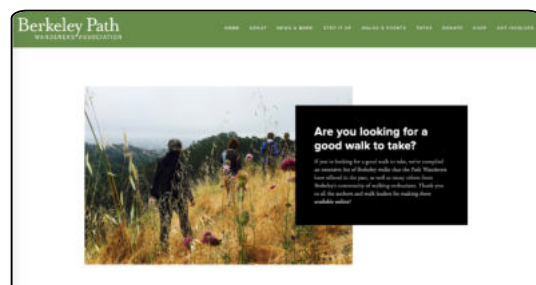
Berkeley Path
WANDERERS' ASSOCIATION

HOME ABOUT NEWS & MORE STEP IT UP WALKS & EVENTS PATHS DONATE KIDS GIFT INQUIRE

Are you looking for a good walk to take?

If you're looking for a good walk to take, we've compiled an extensive list of Berkeley walks that the Path Wanderers have offered in the past, as well as many others from Berkeley's community of walking enthusiasts. Thank you to all the authors and walk leaders for making these available online!